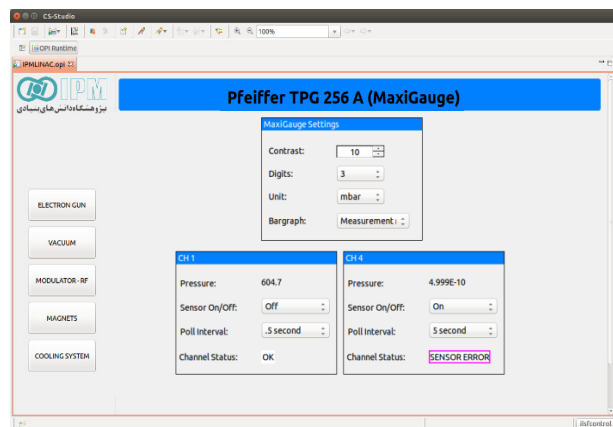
CS-Studio

100%

OPI Runtime

IPMLINAC.opi

IPM
پژوهشگاه دانش های بنیادی

Pfeiffer TPG 256 A (MaxiGauge)

MaxiGauge Settings

Contrast: 10

Digits: 3

Unit: mbar

Bargraph: Measurement

ELECTRON GUN

VACUUM

MODULATOR - RF

MAGNETS

COOLING SYSTEM

CH 1

Pressure: 604.7

Sensor On/Off: Off

Poll Interval: .5 second

Channel Status: OK

CH 4

Pressure: 4.999E-10

Sensor On/Off: On

Poll Interval: 5 second

Channel Status: SENSOR ERROR

ilsfcontrol